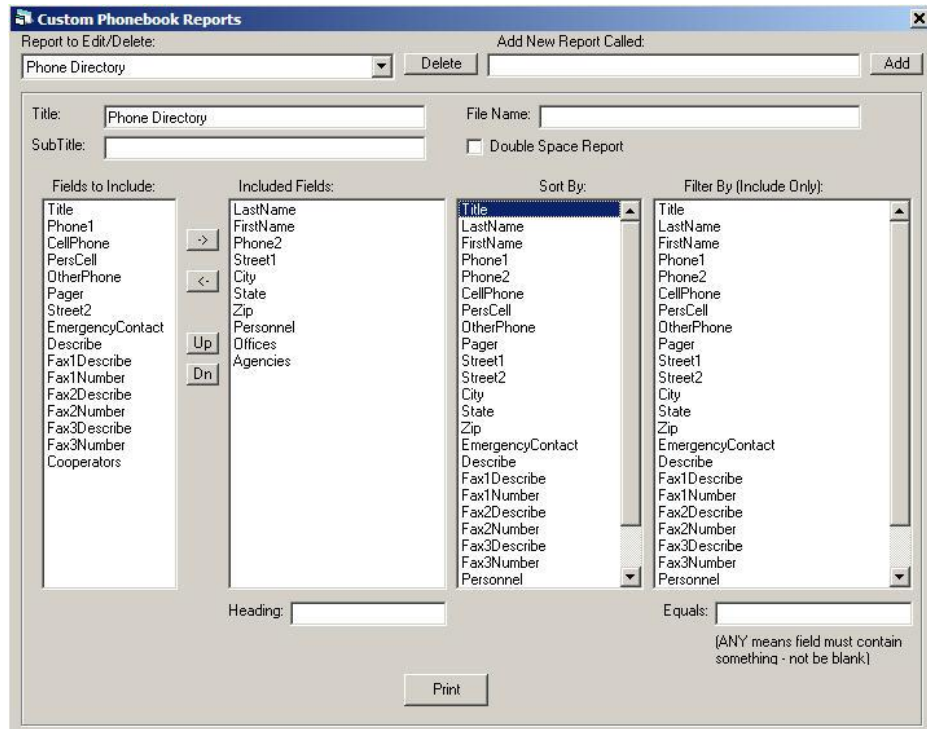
Custom Phonebook Reports

×

Report to Edit/Delete:

Phone Directory

Delete

Add New Report Called:

Add

Title: Phone Directory

SubTitle:

File Name:

Double Space Report

Fields to Include:

Title
Phone1
CellPhone
PersCell
OtherPhone
Pager
Street2
EmergencyContact
Describe
Fax1Describe
Fax1Number
Fax2Describe
Fax2Number
Fax3Describe
Fax3Number
Cooperators

->

<-

Up

Dn

Included Fields:

LastName
FirstName
Phone2
Street1
City
State
Zip
Personnel
Offices
Agencies

Sort By:

Title
LastName
FirstName
Phone1
Phone2
CellPhone
PersCell
OtherPhone
Pager
Street1
Street2
City
State
Zip
EmergencyContact
Describe
Fax1Describe
Fax1Number
Fax2Describe
Fax2Number
Fax3Describe
Fax3Number
Personnel

Filter By (Include Only):

Title
LastName
FirstName
Phone1
Phone2
CellPhone
PersCell
OtherPhone
Pager
Street1
Street2
City
State
Zip
EmergencyContact
Describe
Fax1Describe
Fax1Number
Fax2Describe
Fax2Number
Fax3Describe
Fax3Number
Personnel

Heading:

Equals:

(ANY means field must contain something - not be blank)

Print